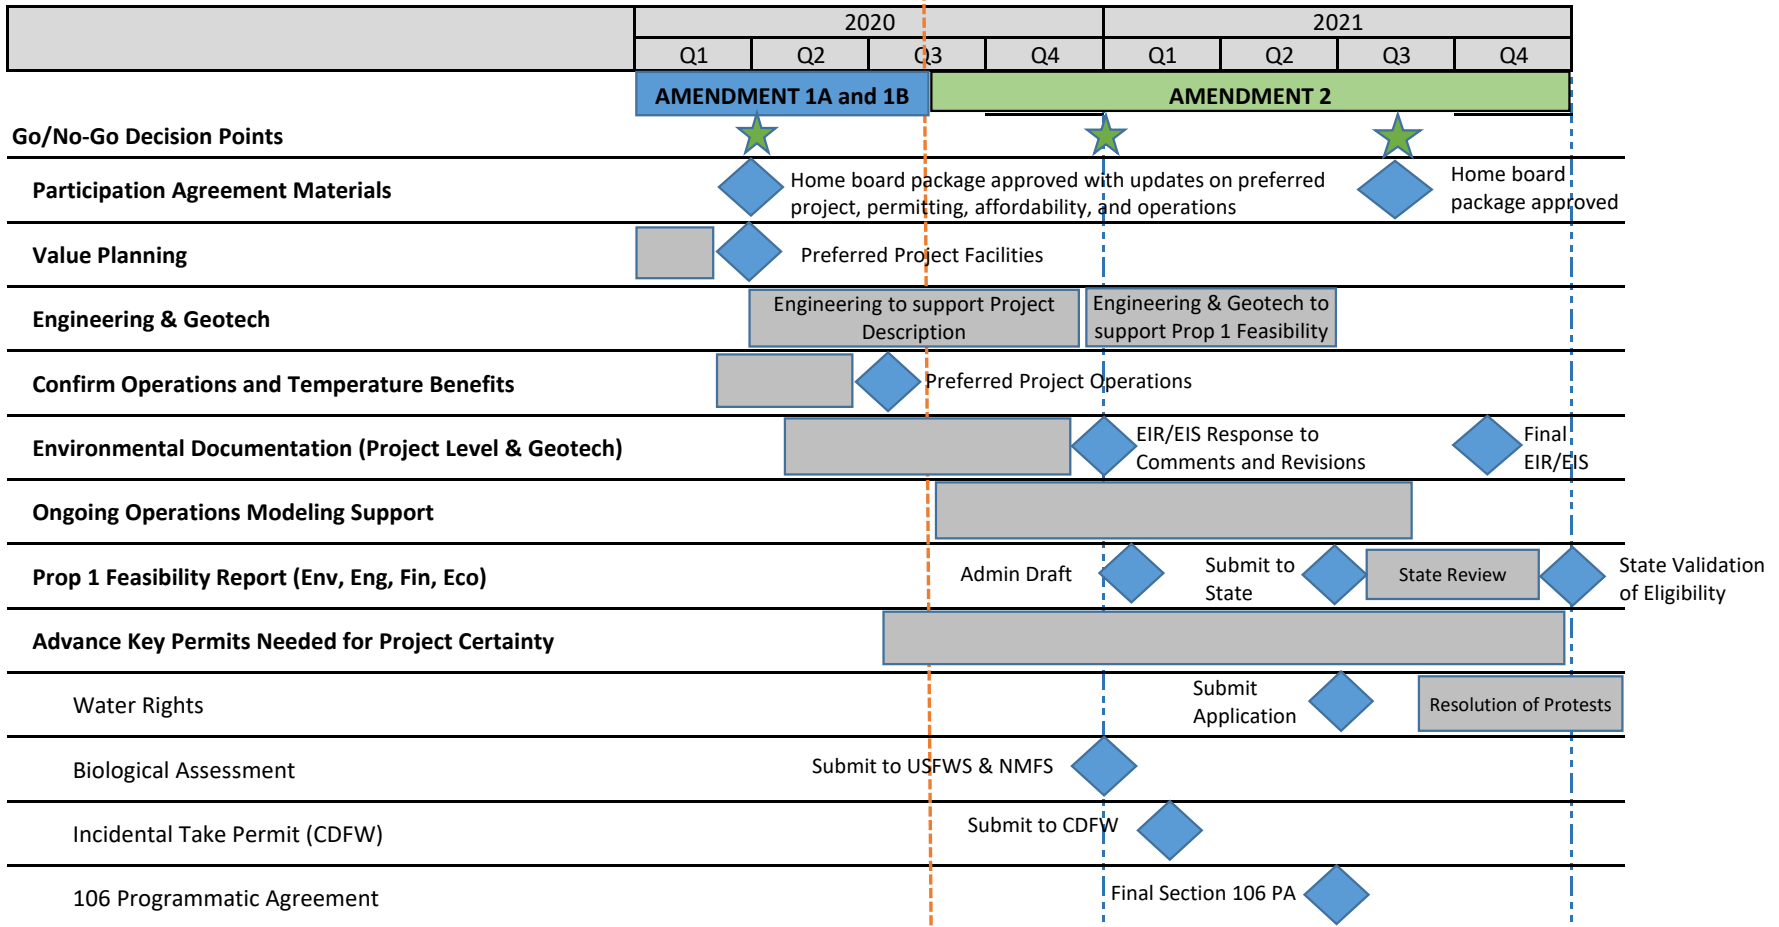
| | 2020 | | | | 2021 | | | |
|---|---|---|---|---|---|---|---|---|
| | Q1 | Q2 | Q3 | Q4 | Q1 | Q2 | Q3 | Q4 |

AMENDMENT 1A and 1B
AMENDMENT 2

Go/No-Go Decision Points

Participation Agreement Materials
Home board package approved with updates on preferred project, permitting, affordability, and operations
Home board package approved

Value Planning
Preferred Project Facilities

Engineering & Geotech
Engineering to support Project Description
Engineering & Geotech to support Prop 1 Feasibility

Confirm Operations and Temperature Benefits
Preferred Project Operations

Environmental Documentation (Project Level & Geotech)
EIR/EIS Response to Comments and Revisions
Final EIR/EIS

Ongoing Operations Modeling Support

Prop 1 Feasibility Report (Env, Eng, Fin, Eco)
Admin Draft
Submit to State
State Review
State Validation of Eligibility

Advance Key Permits Needed for Project Certainty

Water Rights
Submit Application
Resolution of Protests

Biological Assessment
Submit to USFWS & NMFS

Incidental Take Permit (CDFW)
Submit to CDFW

106 Programmatic Agreement
Final Section 106 PA